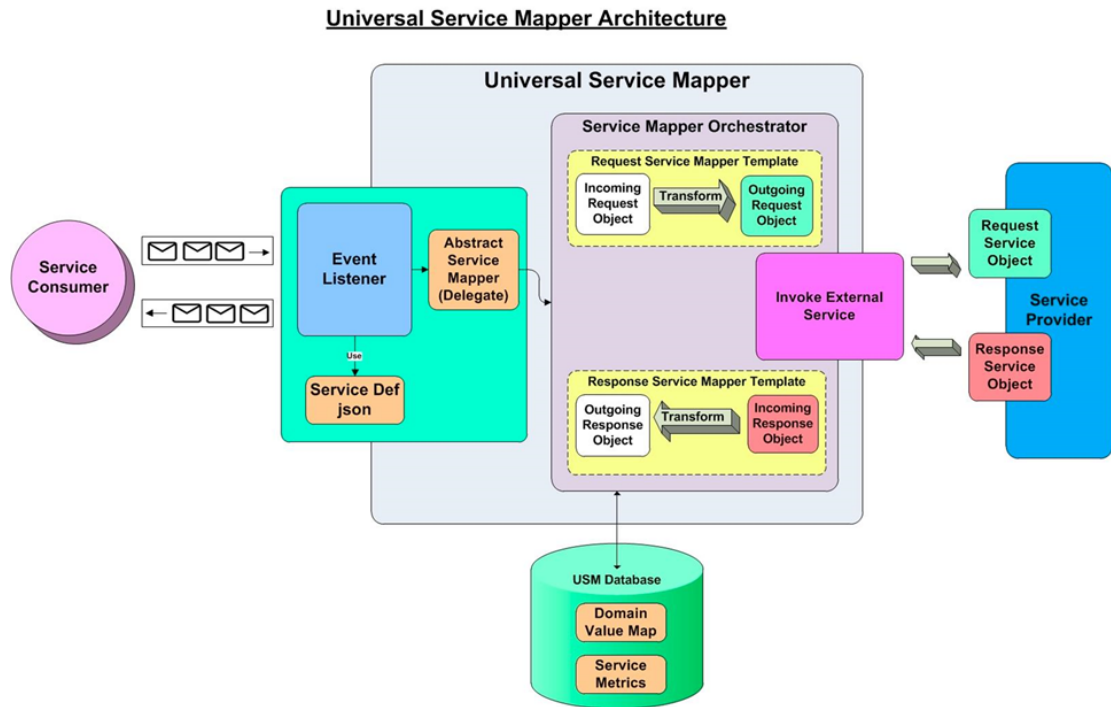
Universal Service Mapper Architecture

Universal Service Mapper

Service Mapper Orchestrator

Request Service Mapper Template

Incoming Request Object

Transform

Outgoing Request Object

Service Consumer

Event Listener

Abstract Service Mapper (Delegate)

Use

Service Def json

Invoke External Service

Request Service Object

Service Provider

Response Service Object

Response Service Mapper Template

Outgoing Response Object

Transform

Incoming Response Object

USM Database

Domain Value Map

Service Metrics